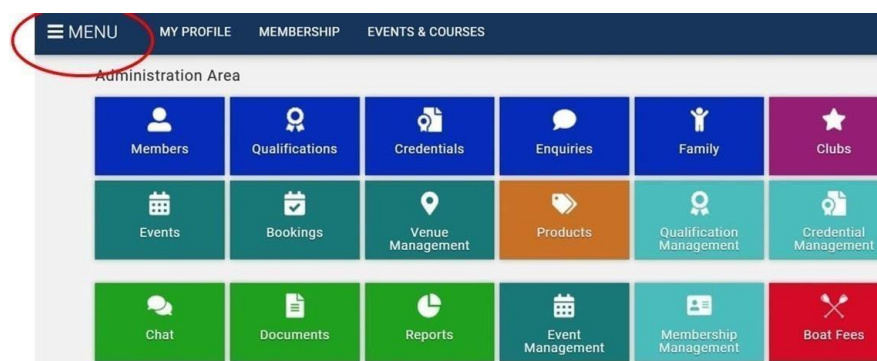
MENU MY PROFILE MEMBERSHIP EVENTS & COURSES

Administration Area

| Members | Qualifications | Credentials | Enquiries | Family | Clubs |
|---|---|---|---|---|---|
| Events | Bookings | Venue Management | Products | Qualification Management | Credential Management |
| Chat | Documents | Reports | Event Management | Membership Management | Boat Fees |